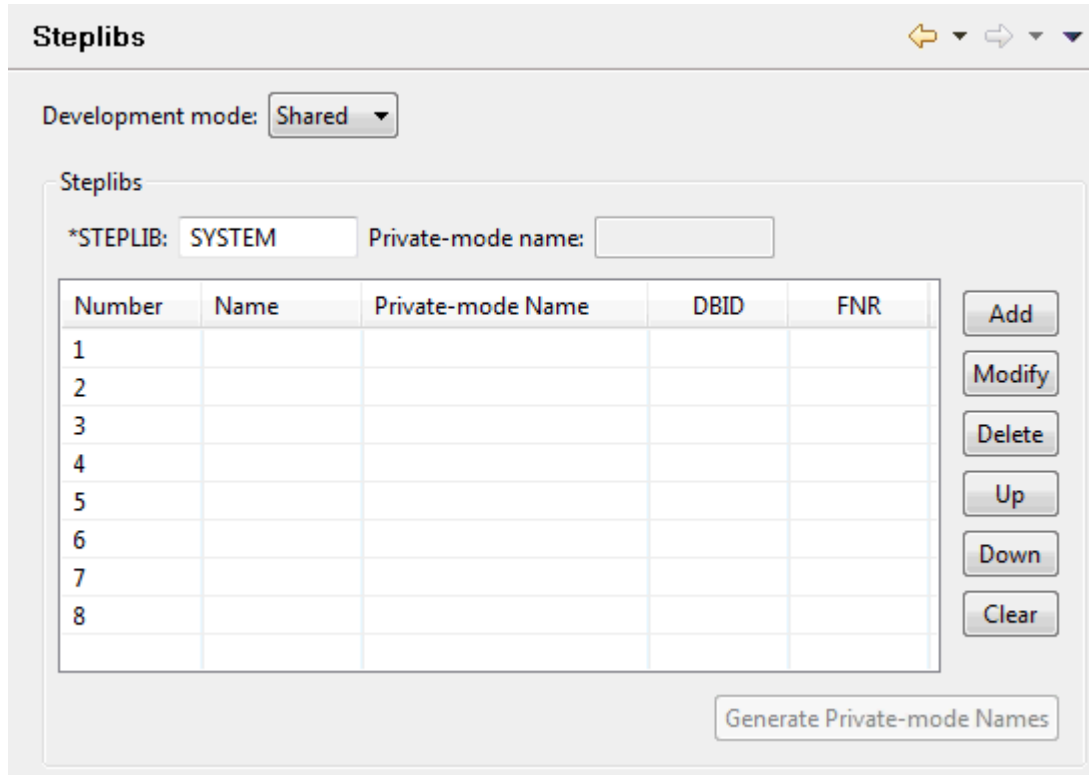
Steplibs

Development mode: Shared

Steplibs

*STEPLIB: SYSTEM Private-mode name:

| Number | Name | Private-mode Name | DBID | FNR |
|---|---|---|---|---|
| 1 | | | | |
| 2 | | | | |
| 3 | | | | |
| 4 | | | | |
| 5 | | | | |
| 6 | | | | |
| 7 | | | | |
| 8 | | | | |

Add
Modify
Delete
Up
Down
Clear

Generate Private-mode Names